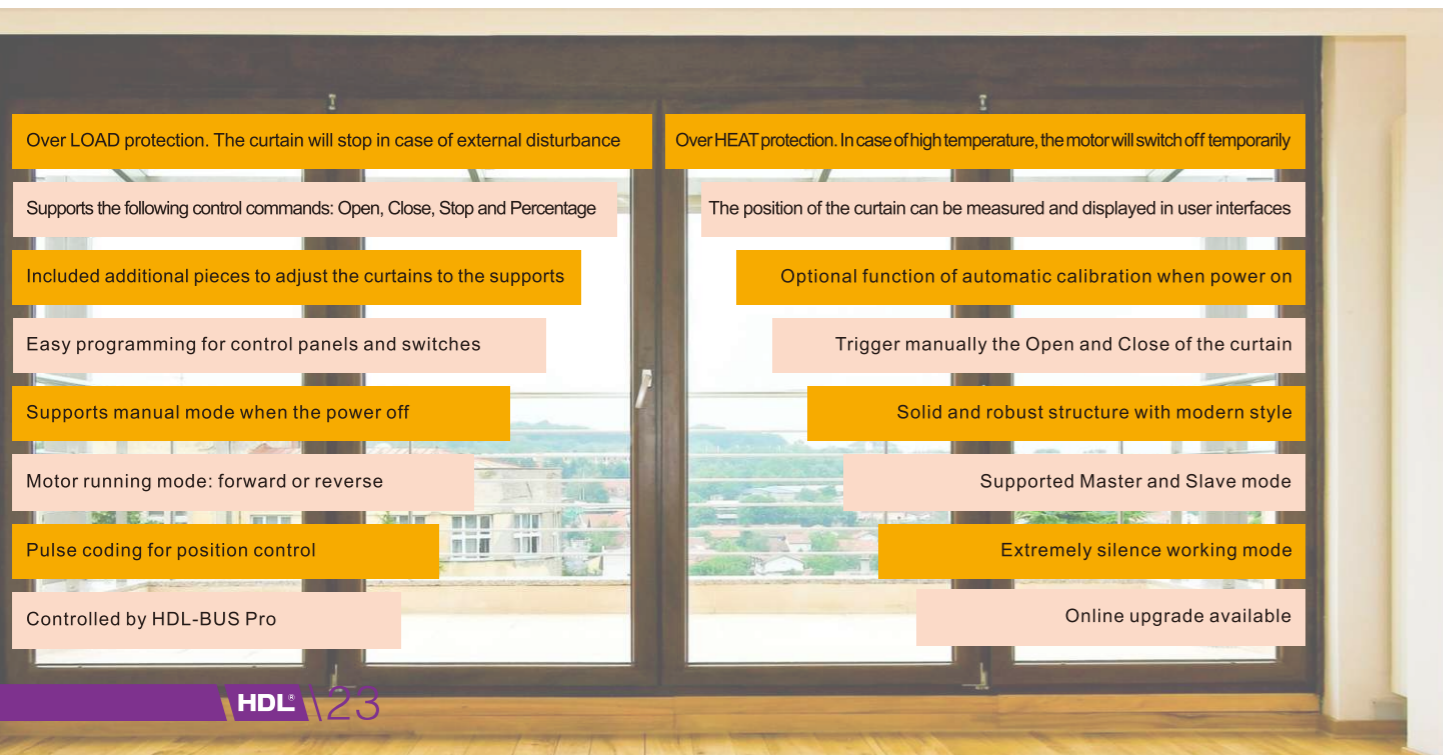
Over LOAD protection. The curtain will stop in case of external disturbance

Supports the following control commands: Open, Close, Stop and Percentage

Included additional pieces to adjust the curtains to the supports

Easy programming for control panels and switches

Supports manual mode when the power off

Motor running mode: forward or reverse

Pulse coding for position control

Controlled by HDL-BUS Pro

OverHEAT protection. In case of high temperature, the motor will switch off temporarily

The position of the curtain can be measured and displayed in user interfaces

Optional function of automatic calibration when power on

Trigger manually the Open and Close of the curtain

Solid and robust structure with modern style

Supported Master and Slave mode

Extremely silence working mode

Online upgrade available

HDL® 23